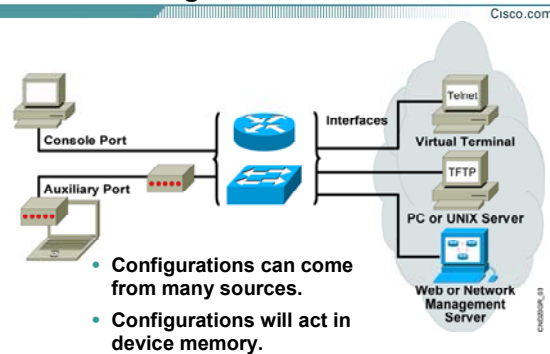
Cisco.com

Console Port

Auxiliary Port

Interfaces

Telnet

Virtual Terminal

TFTP

PC or UNIX Server

Web or Network Management Server

CNO2GR_01

• Configurations can come from many sources.

• Configurations will act in device memory.